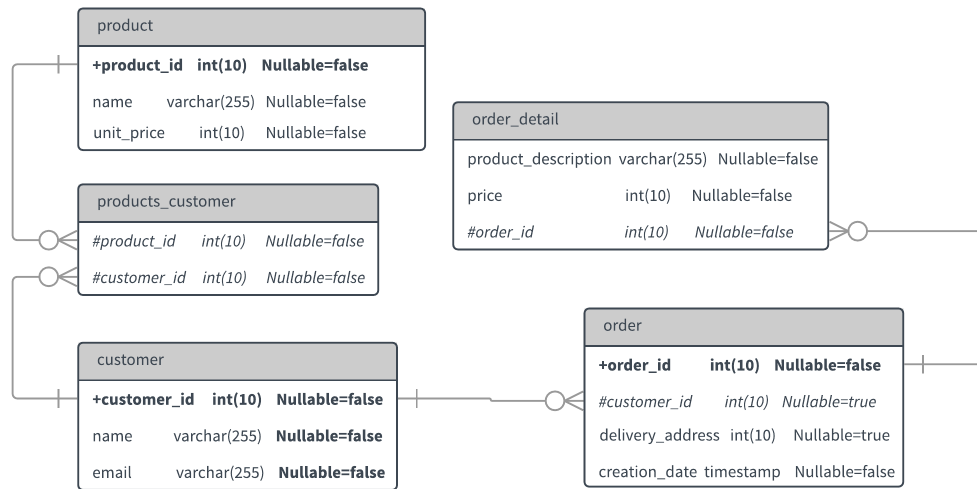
product

+product_id int(10) Nullable=false

name varchar(255) Nullable=false

unit_price int(10) Nullable=false

order_detail

product_description varchar(255) Nullable=false

price int(10) Nullable=false

#order_id int(10) Nullable=false

products_customer

#product_id int(10) Nullable=false

#customer_id int(10) Nullable=false

order

+order_id int(10) Nullable=false

#customer_id int(10) Nullable=true

delivery_address int(10) Nullable=true

creation_date timestamp Nullable=false

customer

+customer_id int(10) Nullable=false

name varchar(255) Nullable=false

email varchar(255) Nullable=false